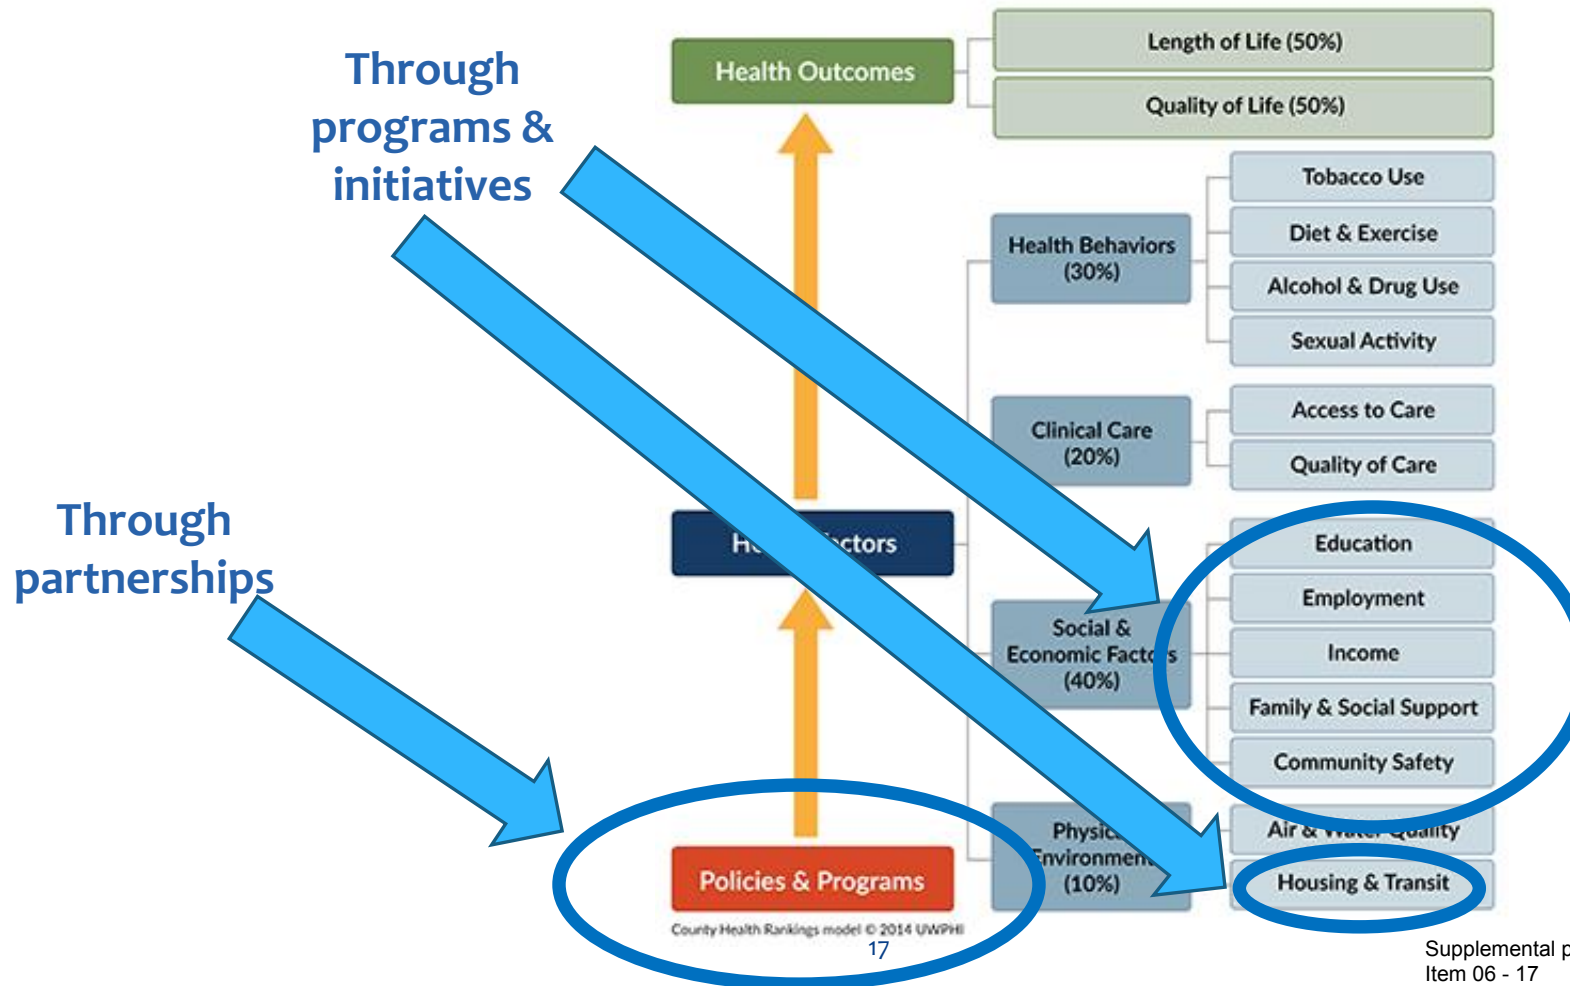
Through programs & initiatives

Through partnerships

Health Outcomes

Length of Life (50%)

Quality of Life (50%)

Health Behaviors (30%)

Tobacco Use

Diet & Exercise

Alcohol & Drug Use

Sexual Activity

Clinical Care (20%)

Access to Care

Quality of Care

He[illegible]ctors

Social & Economic Fact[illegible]s (40%)

Education

Employment

Income

Family & Social Support

Community Safety

Physic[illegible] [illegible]nvironmen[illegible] (10%)

Air & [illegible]

Housing & Transit

Policies & Programs

County Health Rankings model © 2014 UWPHI

17

Supplemental p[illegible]
Item 06 - 17